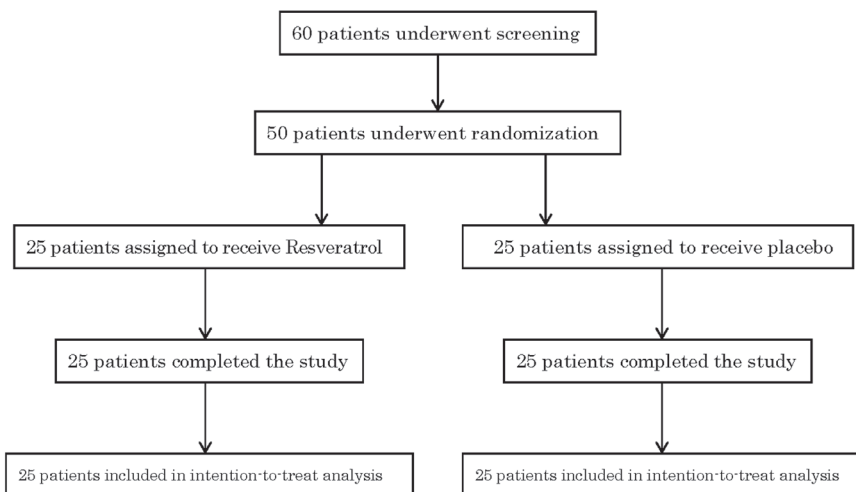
60 patients underwent screening

50 patients underwent randomization

25 patients assigned to receive Resveratrol

25 patients assigned to receive placebo

25 patients completed the study

25 patients completed the study

25 patients included in intention-to-treat analysis

25 patients included in intention-to-treat analysis